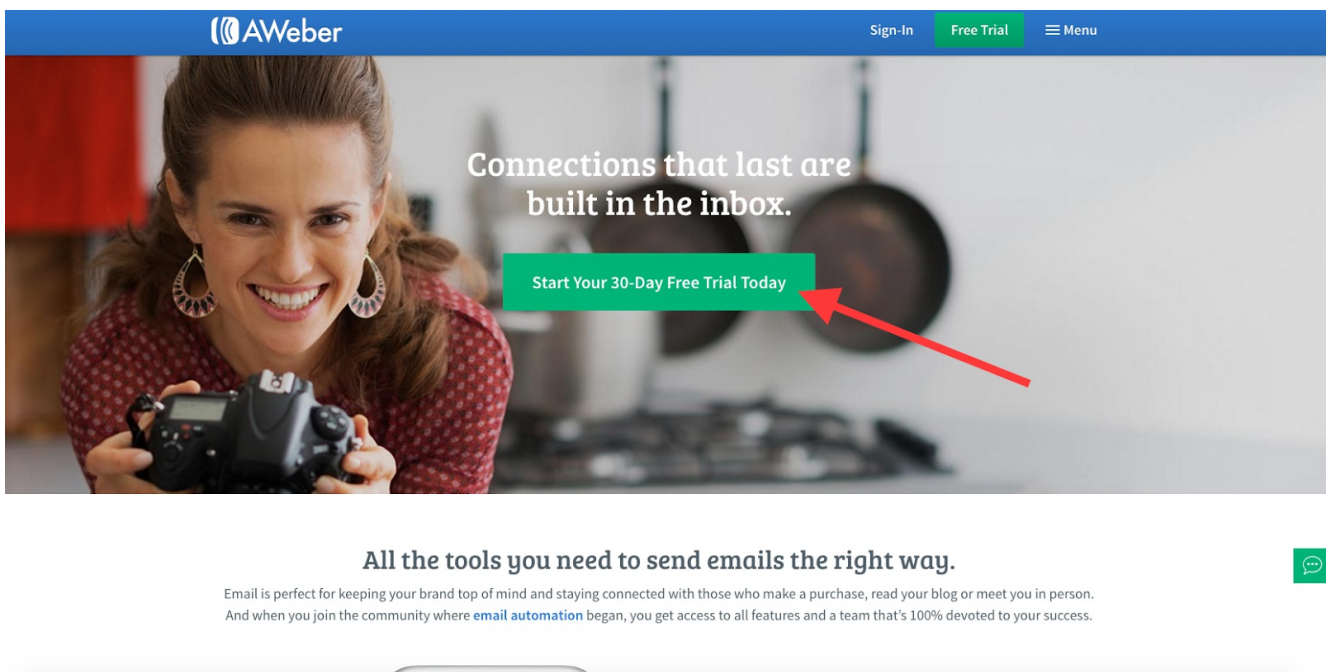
AWeber

Sign-In Free Trial Menu

Connections that last are built in the inbox.

Start Your 30-Day Free Trial Today

All the tools you need to send emails the right way.

Email is perfect for keeping your brand top of mind and staying connected with those who make a purchase, read your blog or meet you in person. And when you join the community where email automation began, you get access to all features and a team that's 100% devoted to your success.